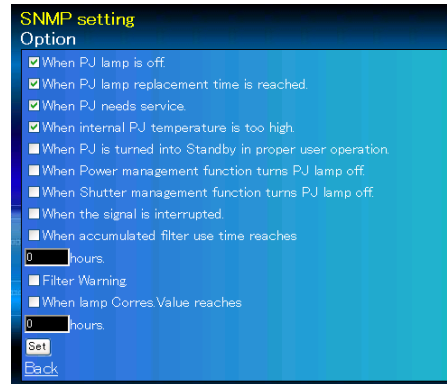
SNMP setting
Option

When PJ lamp is off.
When PJ lamp replacement time is reached.
When PJ needs service.
When internal PJ temperature is too high.
When PJ is turned into Standby in proper user operation.
When Power management function turns PJ lamp off.
When Shutter management function turns PJ lamp off.
When the signal is interrupted.
When accumulated filter use time reaches
0 hours.
Filter Warning.
When lamp Corres.Value reaches
0 hours.
Set
Back